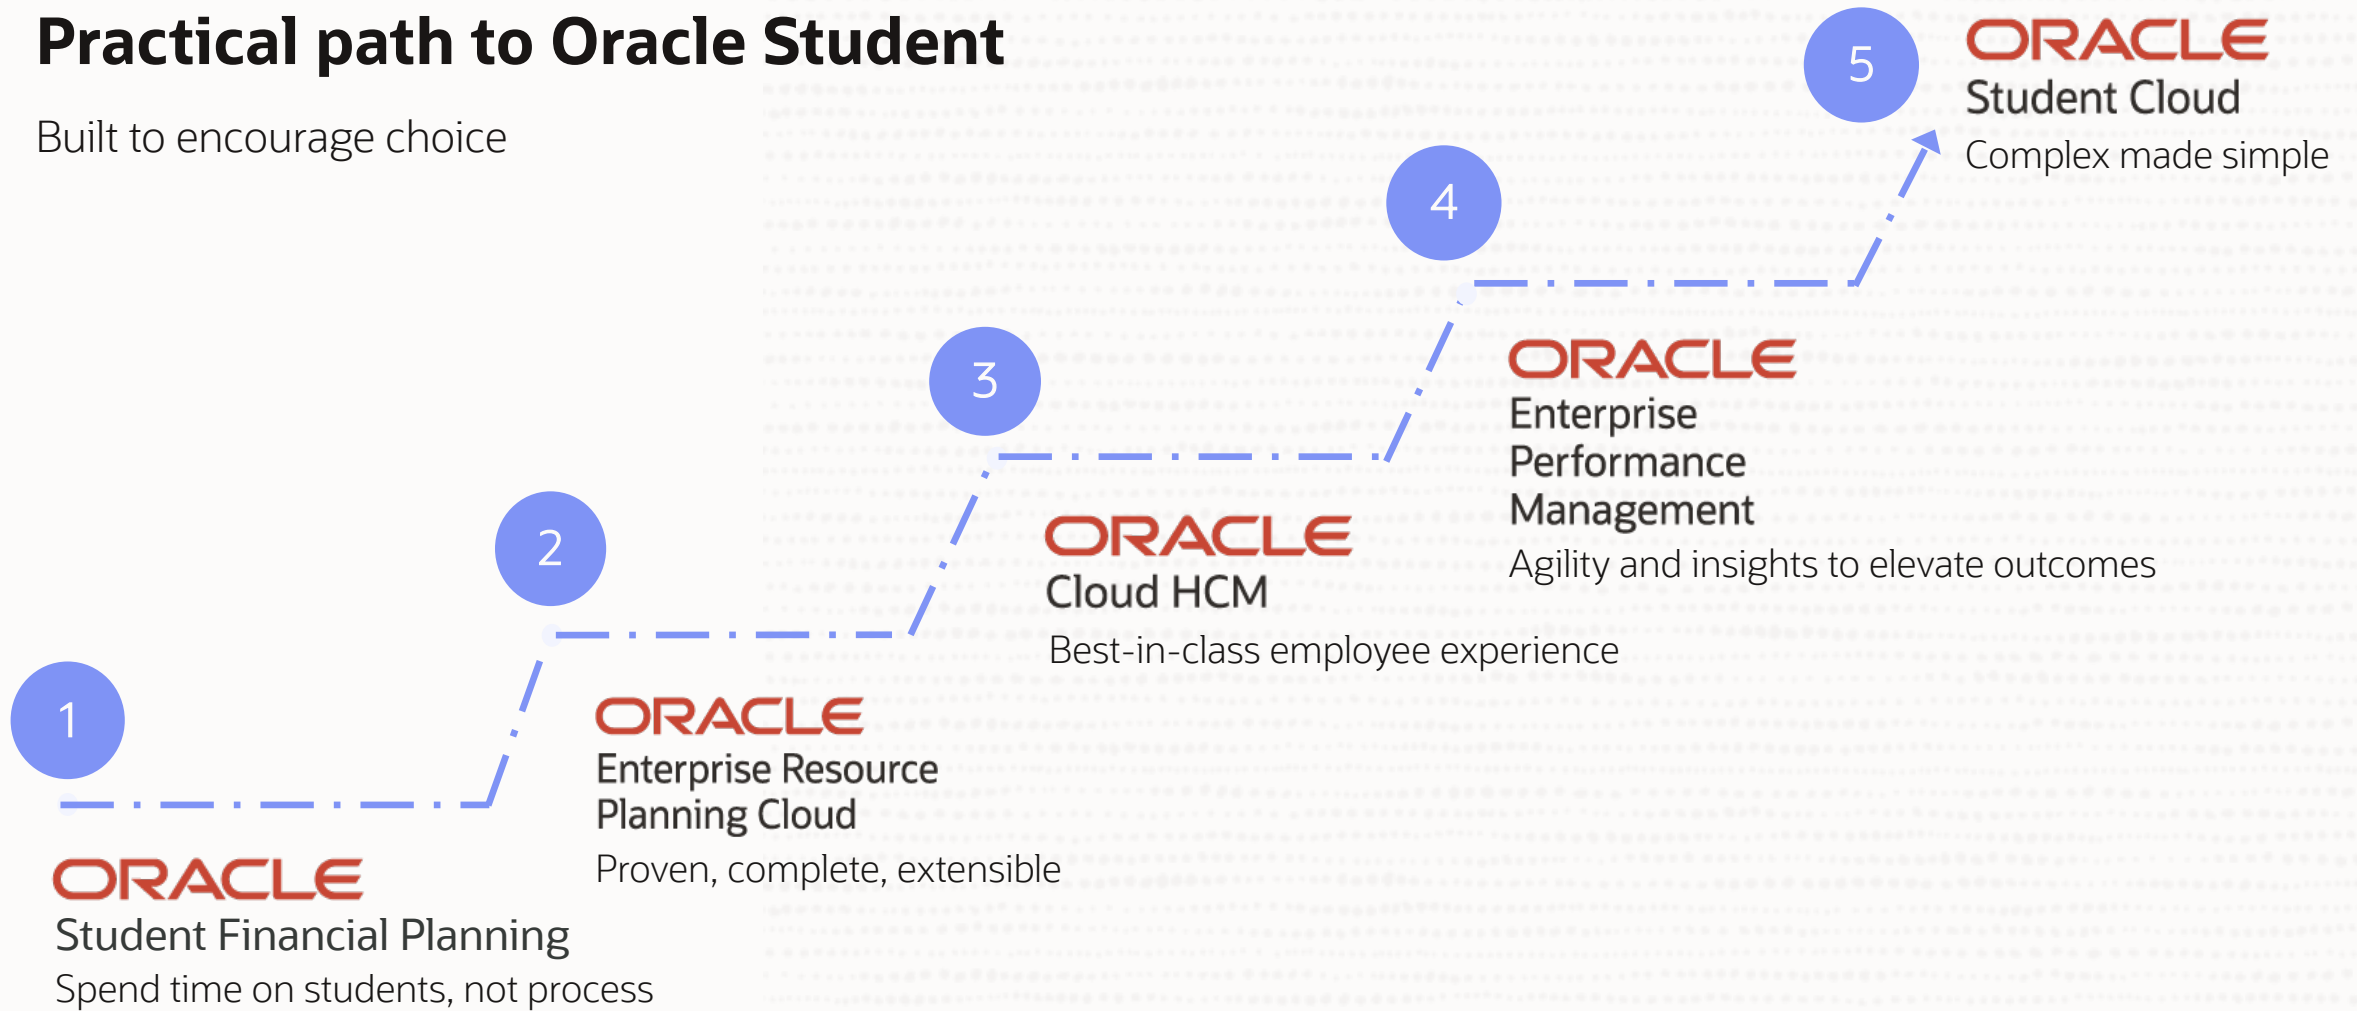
Practical path to Oracle Student

Built to encourage choice

1

ORACLE
Student Financial Planning
Spend time on students, not process

2

ORACLE
Enterprise Resource Planning Cloud
Proven, complete, extensible

3

ORACLE
Cloud HCM
Best-in-class employee experience

4

ORACLE
Enterprise Performance Management
Agility and insights to elevate outcomes

5

ORACLE
Student Cloud
Complex made simple